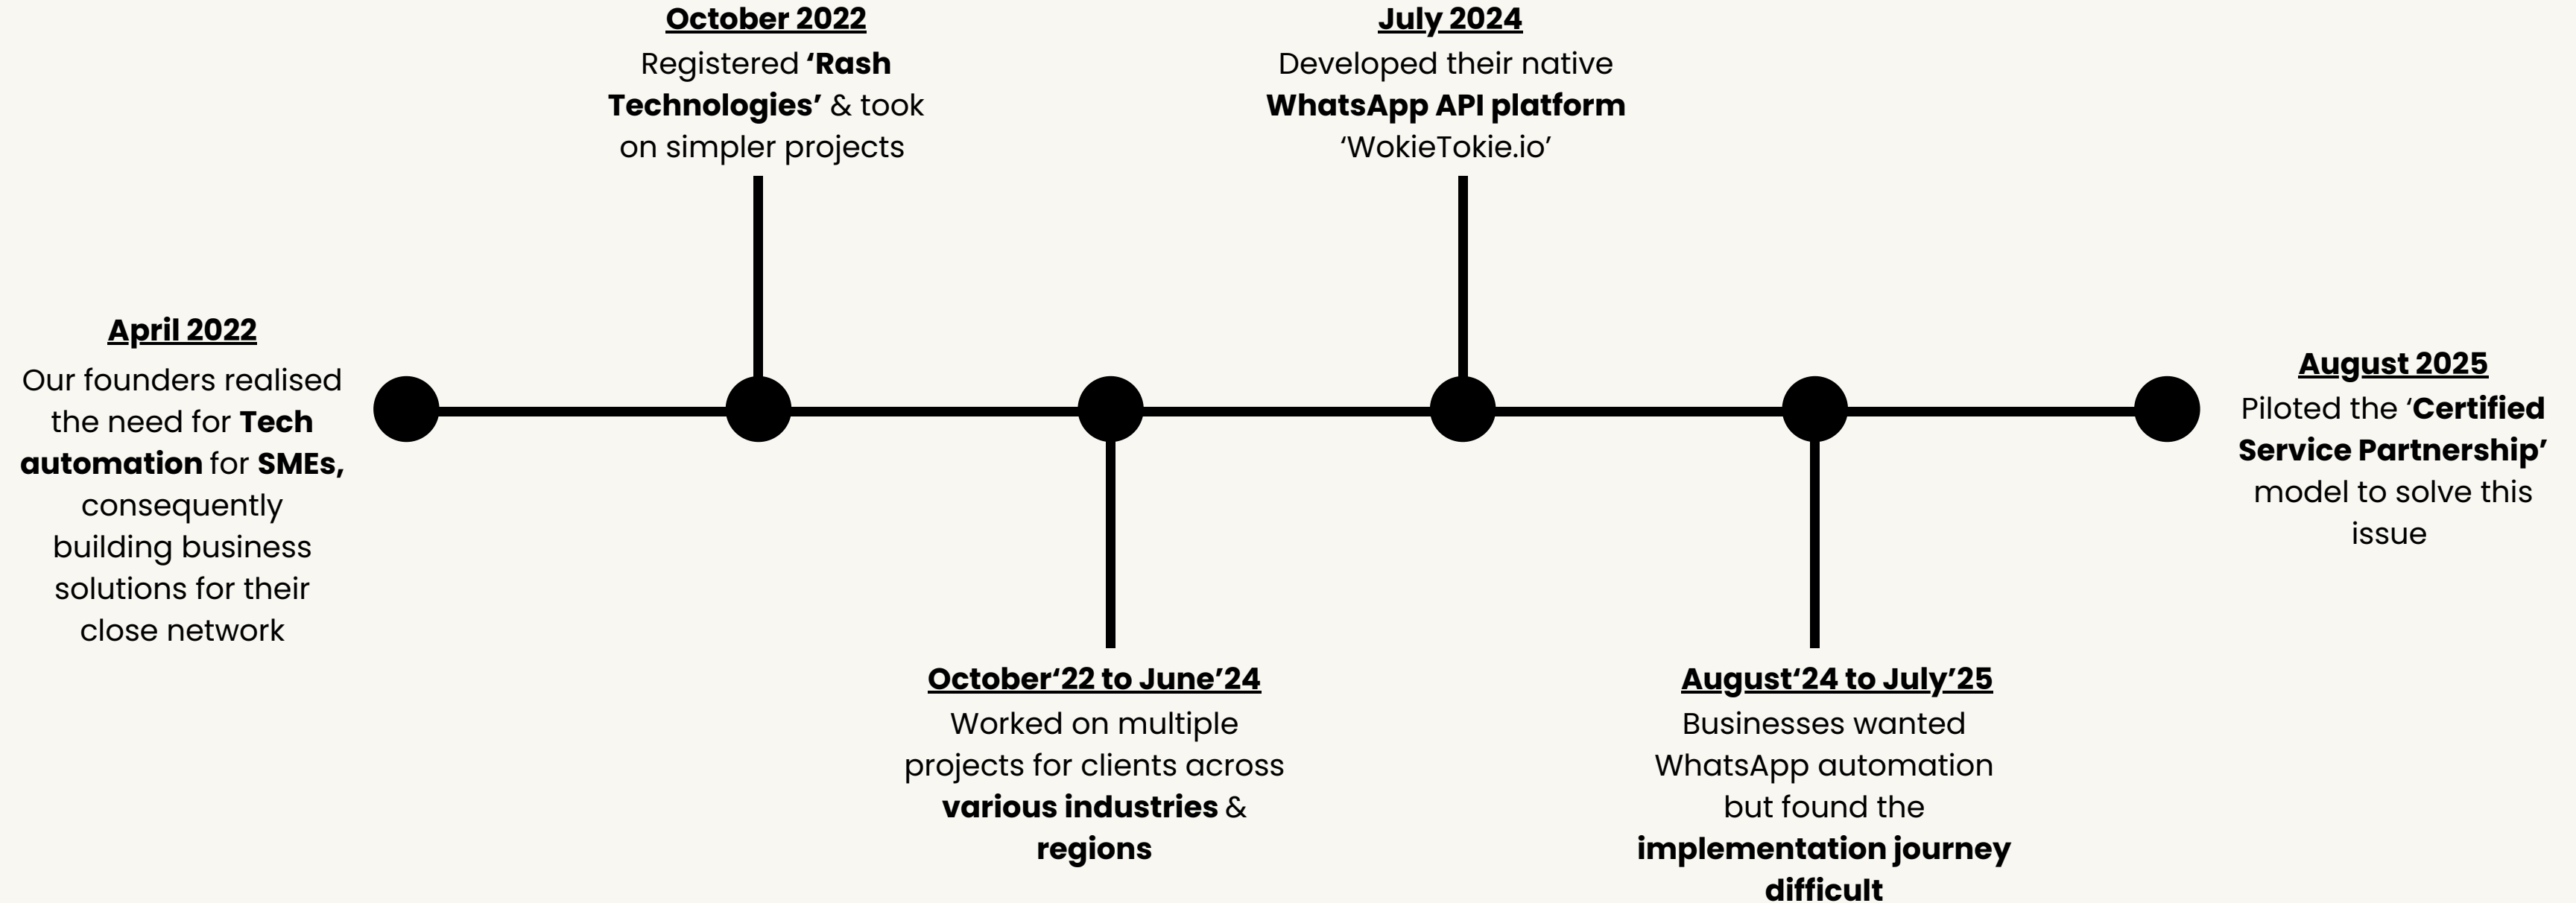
April 2022
Our founders realised the need for Tech automation for SMEs, consequently building business solutions for their close network

October 2022
Registered 'Rash Technologies' & took on simpler projects

October'22 to June'24
Worked on multiple projects for clients across various industries & regions

July 2024
Developed their native WhatsApp API platform 'WokieTokie.io'

August'24 to July'25
Businesses wanted WhatsApp automation but found the implementation journey difficult

August 2025
Piloted the 'Certified Service Partnership' model to solve this issue